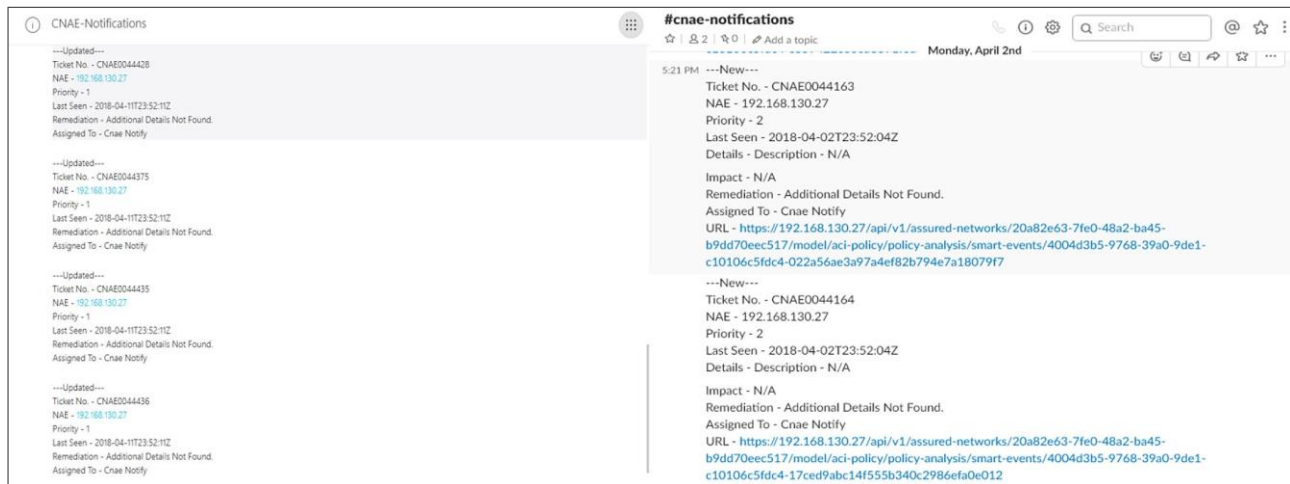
CNAE-Notifications

---Updated---
Ticket No. - CNAE0044428
NAE - 192.168.130.27
Priority - 1
Last Seen - 2018-04-11T23:52:11Z
Remediation - Additional Details Not Found.
Assigned To - Cnae Notify

---Updated---
Ticket No. - CNAE0044375
NAE - 192.168.130.27
Priority - 1
Last Seen - 2018-04-11T23:52:11Z
Remediation - Additional Details Not Found.
Assigned To - Cnae Notify

---Updated---
Ticket No. - CNAE0044435
NAE - 192.168.130.27
Priority - 1
Last Seen - 2018-04-11T23:52:11Z
Remediation - Additional Details Not Found.
Assigned To - Cnae Notify

---Updated---
Ticket No. - CNAE0044436
NAE - 192.168.130.27
Priority - 1
Last Seen - 2018-04-11T23:52:11Z
Remediation - Additional Details Not Found.
Assigned To - Cnae Notify

#cnae-notifications
☆ | 2 | 0 | Add a topic
Search

Monday, April 2nd

5:21 PM ---New---
Ticket No. - CNAE0044163
NAE - 192.168.130.27
Priority - 2
Last Seen - 2018-04-02T23:52:04Z
Details - Description - N/A

Impact - N/A
Remediation - Additional Details Not Found.
Assigned To - Cnae Notify
URL - https://192.168.130.27/api/v1/assured-networks/20a82e63-7fe0-48a2-ba45-b9dd70eec517/model/aci-policy/policy-analysis/smart-events/4004d3b5-9768-39a0-9de1-c10106c5fdc4-022a56ae3a97a4ef82b794e7a18079f7

---New---
Ticket No. - CNAE0044164
NAE - 192.168.130.27
Priority - 2
Last Seen - 2018-04-02T23:52:04Z
Details - Description - N/A

Impact - N/A
Remediation - Additional Details Not Found.
Assigned To - Cnae Notify
URL - https://192.168.130.27/api/v1/assured-networks/20a82e63-7fe0-48a2-ba45-b9dd70eec517/model/aci-policy/policy-analysis/smart-events/4004d3b5-9768-39a0-9de1-c10106c5fdc4-17ced9abc14f555b340c2986efa0e012